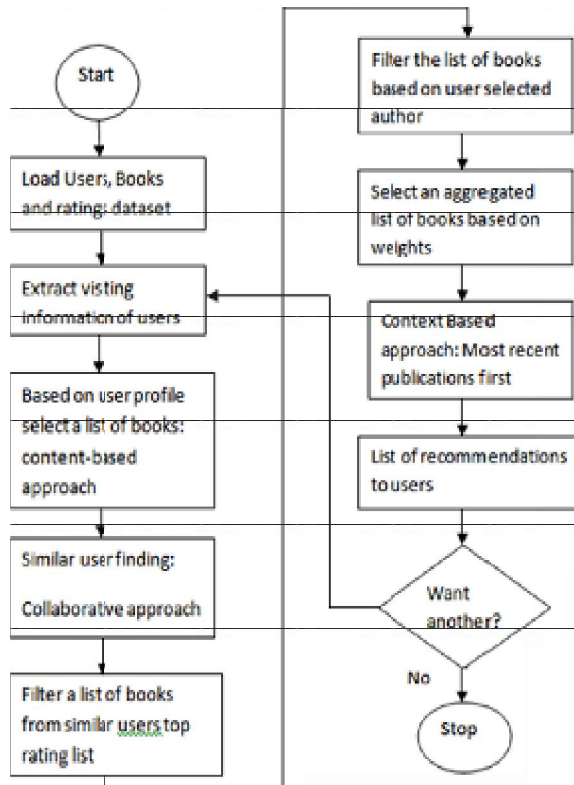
Start

Load Users, Books and rating: dataset

Extract visting information of users

Based on user profile select a list of books: content-based approach

Similar user finding:

Collaborative approach

Filter a list of books from similar users top rating list

Filter the list of books based on user selected author

Select an aggregated list of books based on weights

Context Based approach: Most recent publications first

List of recommendations to users

Want another?

No

Stop